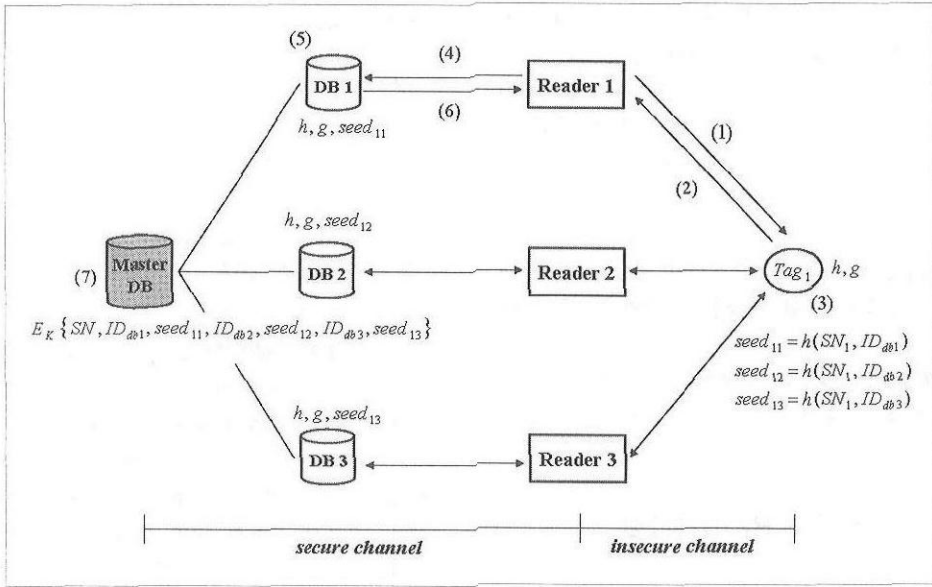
(5)

DB 1

(4)

(6)

Reader 1

$h, g, seed_{11}$

(1)

(2)

$h, g, seed_{12}$

(7)

Master DB

DB 2

Reader 2

$Tag_1$ $h, g$

(3)

$E_K\{SN, ID_{db1}, seed_{11}, ID_{db2}, seed_{12}, ID_{db3}, seed_{13}\}$

$seed_{11} = h(SN_1, ID_{db1})$
$seed_{12} = h(SN_1, ID_{db2})$
$seed_{13} = h(SN_1, ID_{db3})$

$h, g, seed_{13}$

DB 3

Reader 3

secure channel

insecure channel